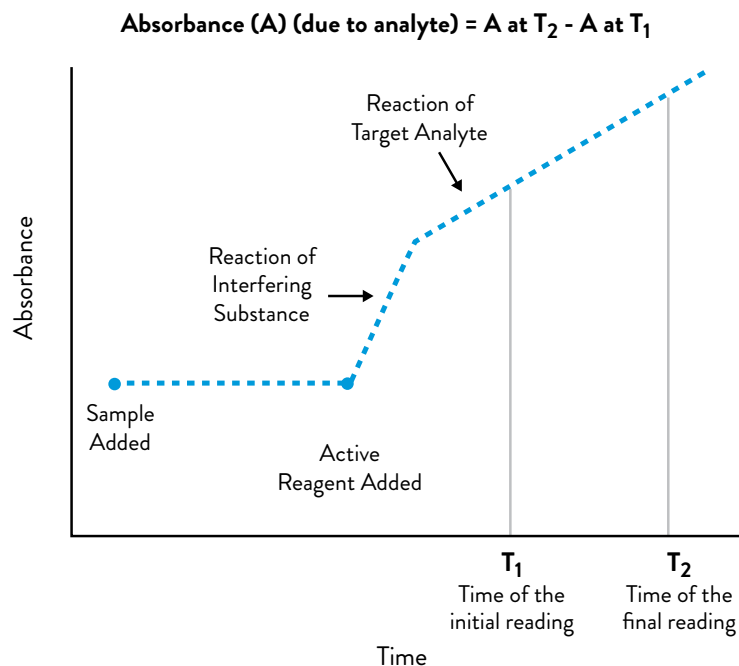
Absorbance (A) (due to analyte) = A at $T_2$ - A at $T_1$

Reaction of Target Analyte

Reaction of Interfering Substance

Absorbance

Sample Added

Active Reagent Added

$T_1$
Time of the initial reading

$T_2$
Time of the final reading

Time